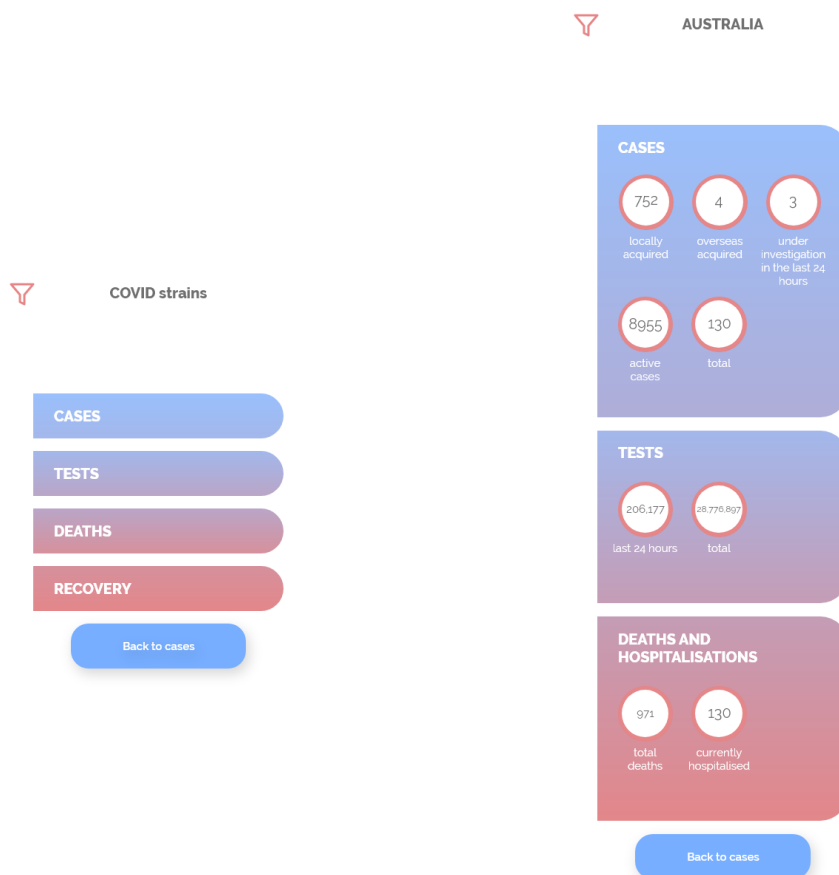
AUSTRALIA

COVID strains

CASES

TESTS

DEATHS

RECOVERY

Back to cases

CASES

752
locally acquired

4
overseas acquired

3
under investigation in the last 24 hours

8955
active cases

130
total

TESTS

206,177
last 24 hours

28,776,897
total

DEATHS AND HOSPITALISATIONS

971
total deaths

130
currently hospitalised

Back to cases